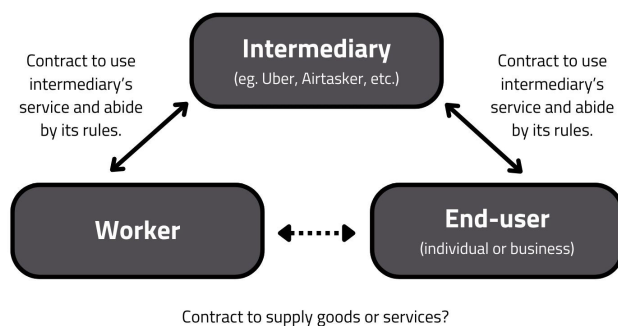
Intermediary
(eg. Uber, Airtasker, etc.)

Contract to use intermediary's service and abide by its rules.

Contract to use intermediary's service and abide by its rules.

Worker

End-user
(individual or business)

Contract to supply goods or services?